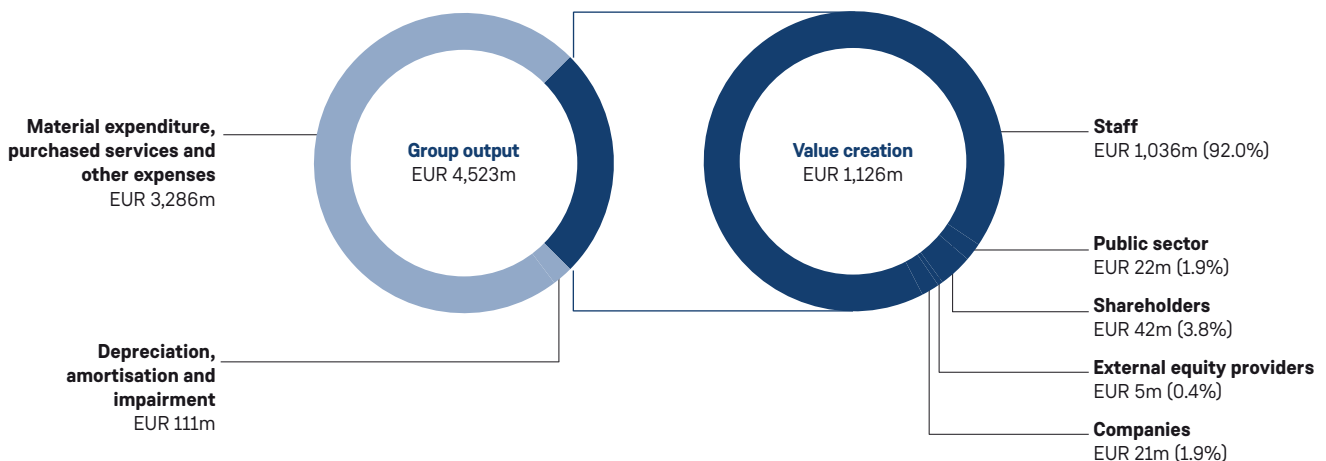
Material expenditure, purchased services and other expenses
EUR 3,286m

Depreciation, amortisation and impairment
EUR 111m

Group output
EUR 4,523m

Value creation
EUR 1,126m

Staff
EUR 1,036m (92.0%)

Public sector
EUR 22m (1.9%)

Shareholders
EUR 42m (3.8%)

External equity providers
EUR 5m (0.4%)

Companies
EUR 21m (1.9%)